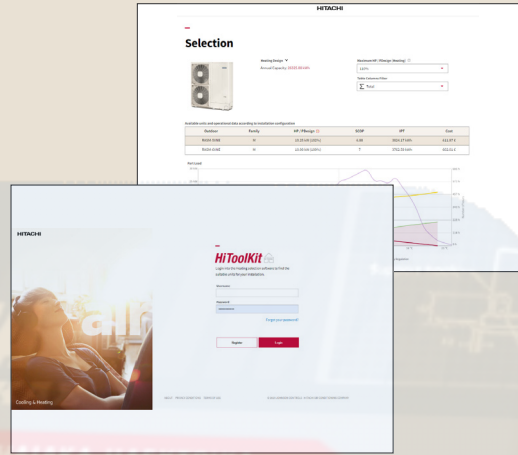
HITACHI

Selection

Heating Design
Annual Capacity: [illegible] kWh

Nominal HP / PDesign (Heating)
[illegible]

Tables Columns Filter
Σ Total

Available units and operational data according to installation configuration

| Outdoor | Family | HP / PDesign | SCOP | IPT | Cost |
|---|---|---|---|---|---|
| RASM-5VNE | M | 13.35 kW (100%) | 3.48 | 3824.37 kWh | 312.97 £ |
| RASM-5VNE | M | 13.35 kW (100%) | 3 | 3763.35 kWh | 311.01 £ |

Part Load

HITACHI

Cooling & Heating

HiToolKit
Login into the heating selection software to find the suitable units for your installations.

Username

Password

Forgot your password?

Register
Login

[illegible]

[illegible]